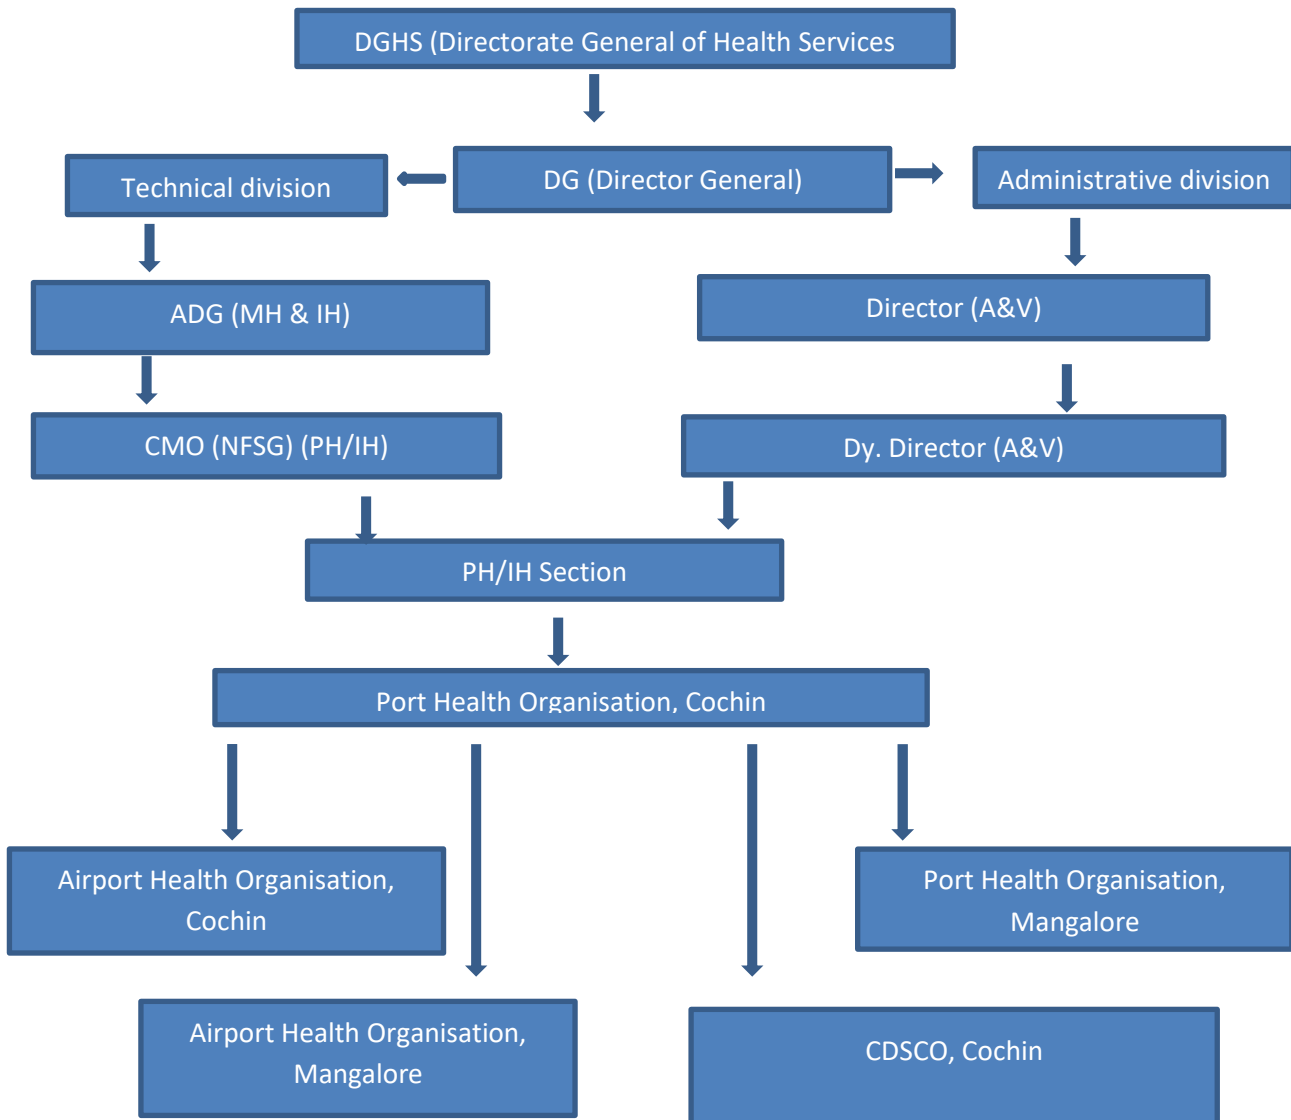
DGHS (Directorate General of Health Services

DG (Director General)

Technical division

Administrative division

ADG (MH & IH)

Director (A&V)

CMO (NFSG) (PH/IH)

Dy. Director (A&V)

PH/IH Section

Port Health Organisation, Cochin

Airport Health Organisation, Cochin

Port Health Organisation, Mangalore

Airport Health Organisation, Mangalore

CDSCO, Cochin